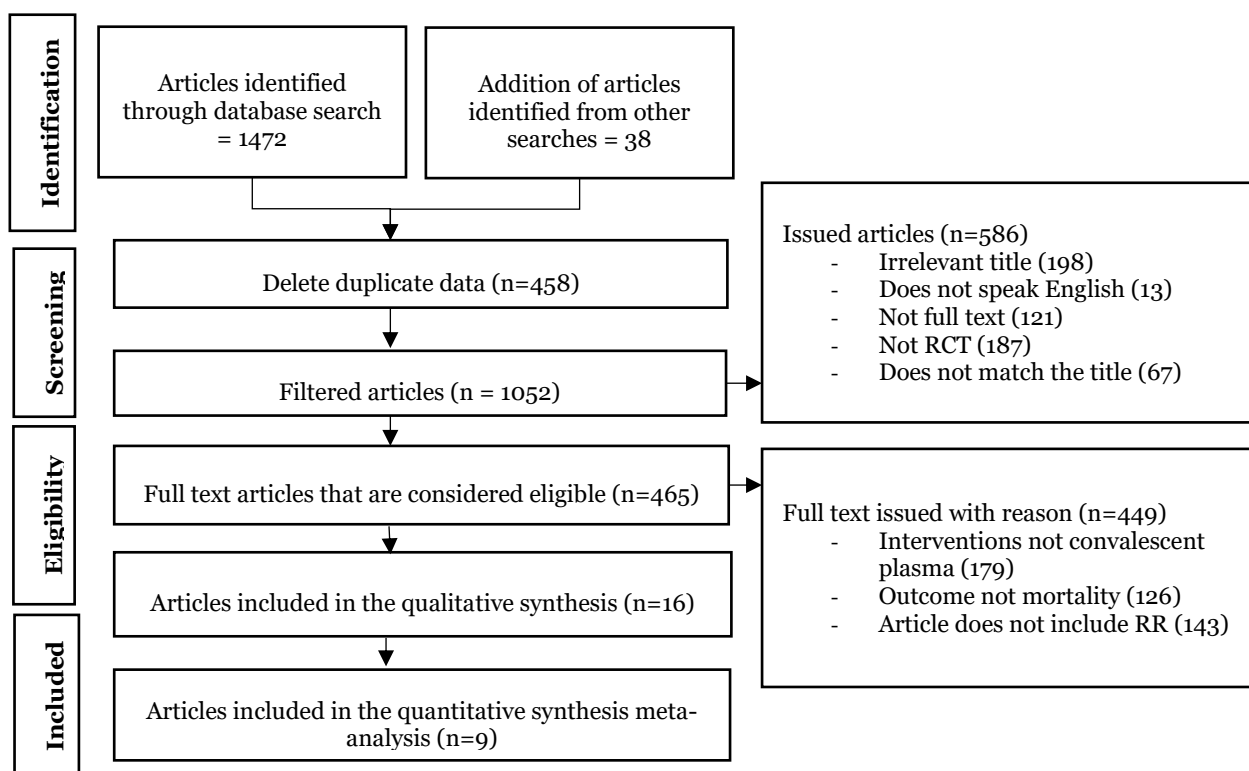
Identification

Articles identified through database search = 1472

Addition of articles identified from other searches = 38

Screening

Delete duplicate data (n=458)

Filtered articles (n = 1052)

Issued articles (n=586)
- Irrelevant title (198)
- Does not speak English (13)
- Not full text (121)
- Not RCT (187)
- Does not match the title (67)

Eligibility

Full text articles that are considered eligible (n=465)

Full text issued with reason (n=449)
- Interventions not convalescent plasma (179)
- Outcome not mortality (126)
- Article does not include RR (143)

Articles included in the qualitative synthesis (n=16)

Included

Articles included in the quantitative synthesis meta-analysis (n=9)